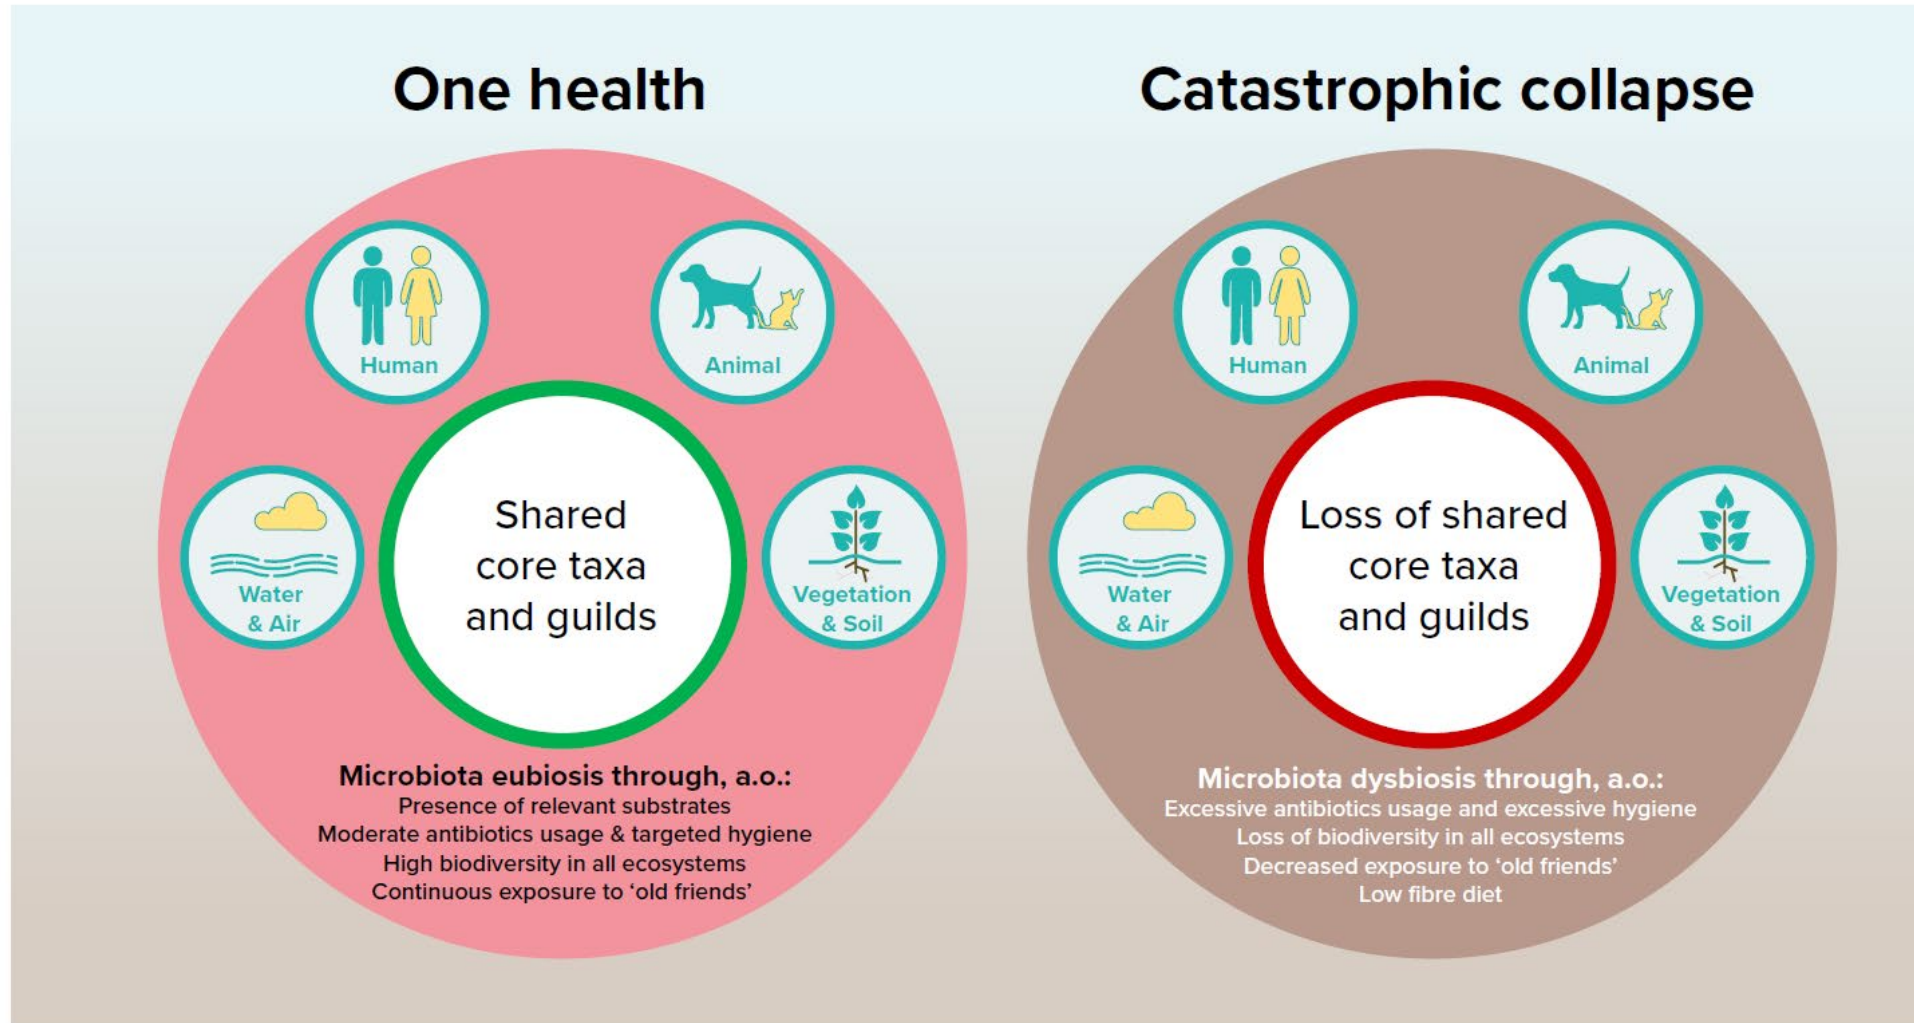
One health

Human

Animal

Water & Air

Shared core taxa and guilds

Vegetation & Soil

Microbiota eubiosis through, a.o.:
Presence of relevant substrates
Moderate antibiotics usage & targeted hygiene
High biodiversity in all ecosystems
Continuous exposure to 'old friends'

Catastrophic collapse

Human

Animal

Water & Air

Loss of shared core taxa and guilds

Vegetation & Soil

Microbiota dysbiosis through, a.o.:
Excessive antibiotics usage and excessive hygiene
Loss of biodiversity in all ecosystems
Decreased exposure to 'old friends'
Low fibre diet